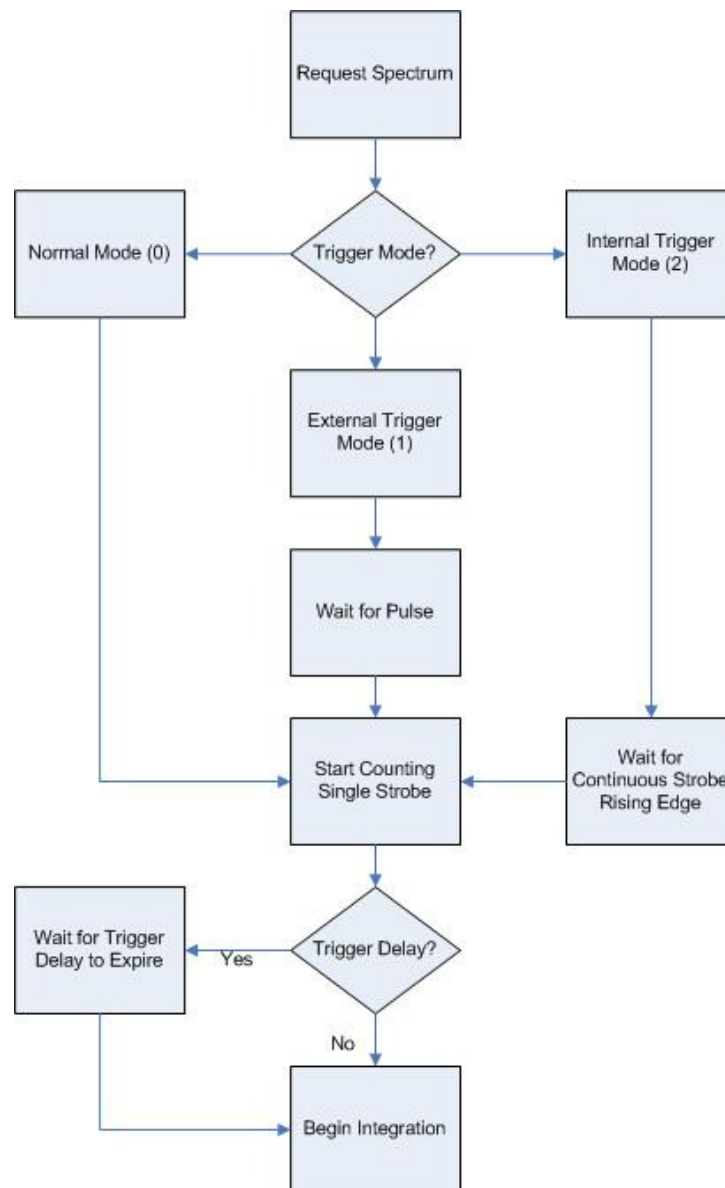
Request Spectrum

Normal Mode (0)

Trigger Mode?

Internal Trigger Mode (2)

External Trigger Mode (1)

Wait for Pulse

Start Counting Single Strobe

Wait for Continuous Strobe Rising Edge

Wait for Trigger Delay to Expire

Yes

Trigger Delay?

No

Begin Integration